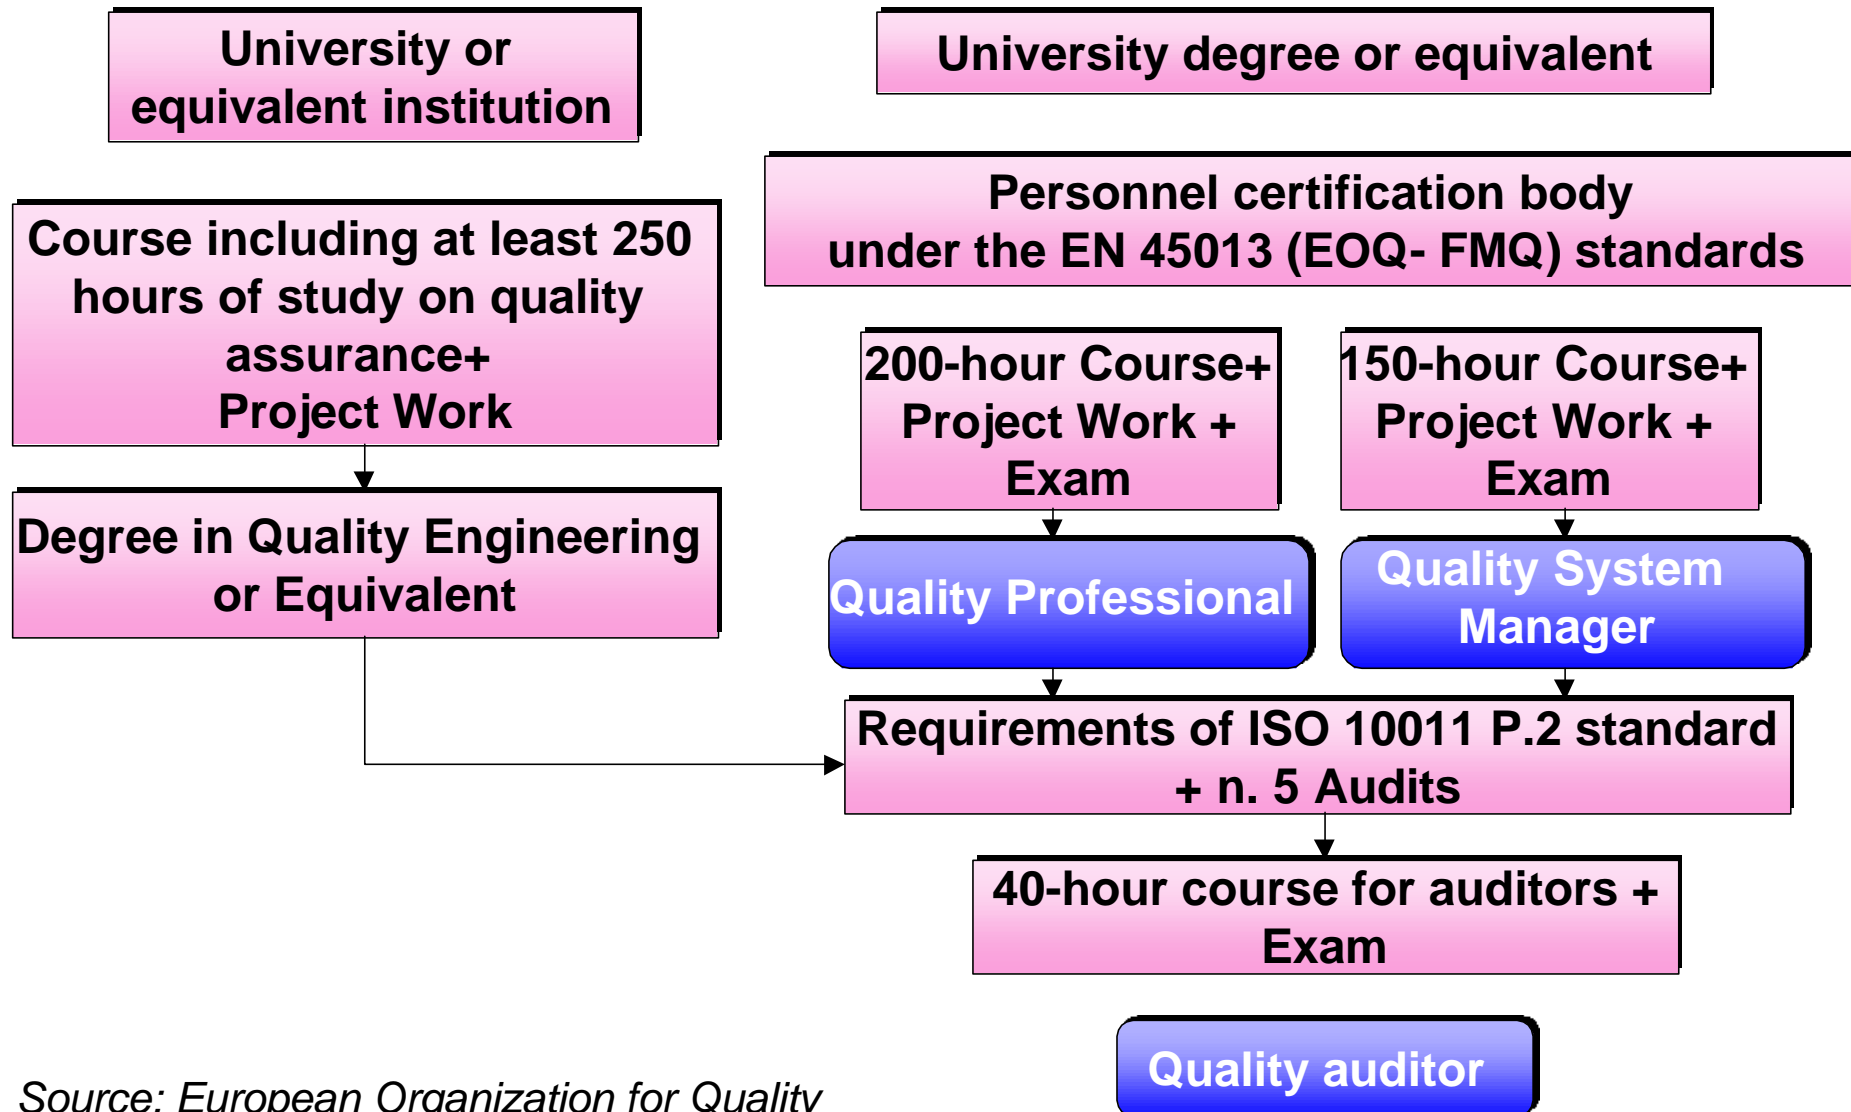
University or equivalent institution

University degree or equivalent

Course including at least 250 hours of study on quality assurance+ Project Work

Personnel certification body under the EN 45013 (EOQ- FMQ) standards

200-hour Course+ Project Work + Exam

150-hour Course+ Project Work + Exam

Degree in Quality Engineering or Equivalent

Quality Professional

Quality System Manager

Requirements of ISO 10011 P.2 standard + n. 5 Audits

40-hour course for auditors + Exam

Quality auditor

Source: European Organization for Quality